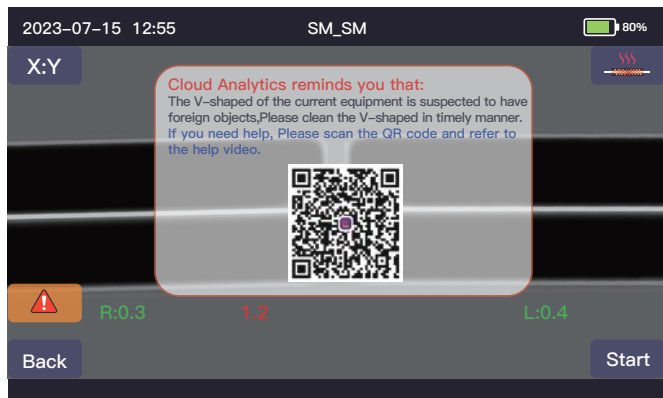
2023-07-15 12:55 SM_SM 80%

X:Y

Cloud Analytics reminds you that:
The V-shaped of the current equipment is suspected to have foreign objects,Please clean the V-shaped in timely manner.
If you need help, Please scan the QR code and refer to the help video.

R:0.3 1.2 L:0.4

Back Start